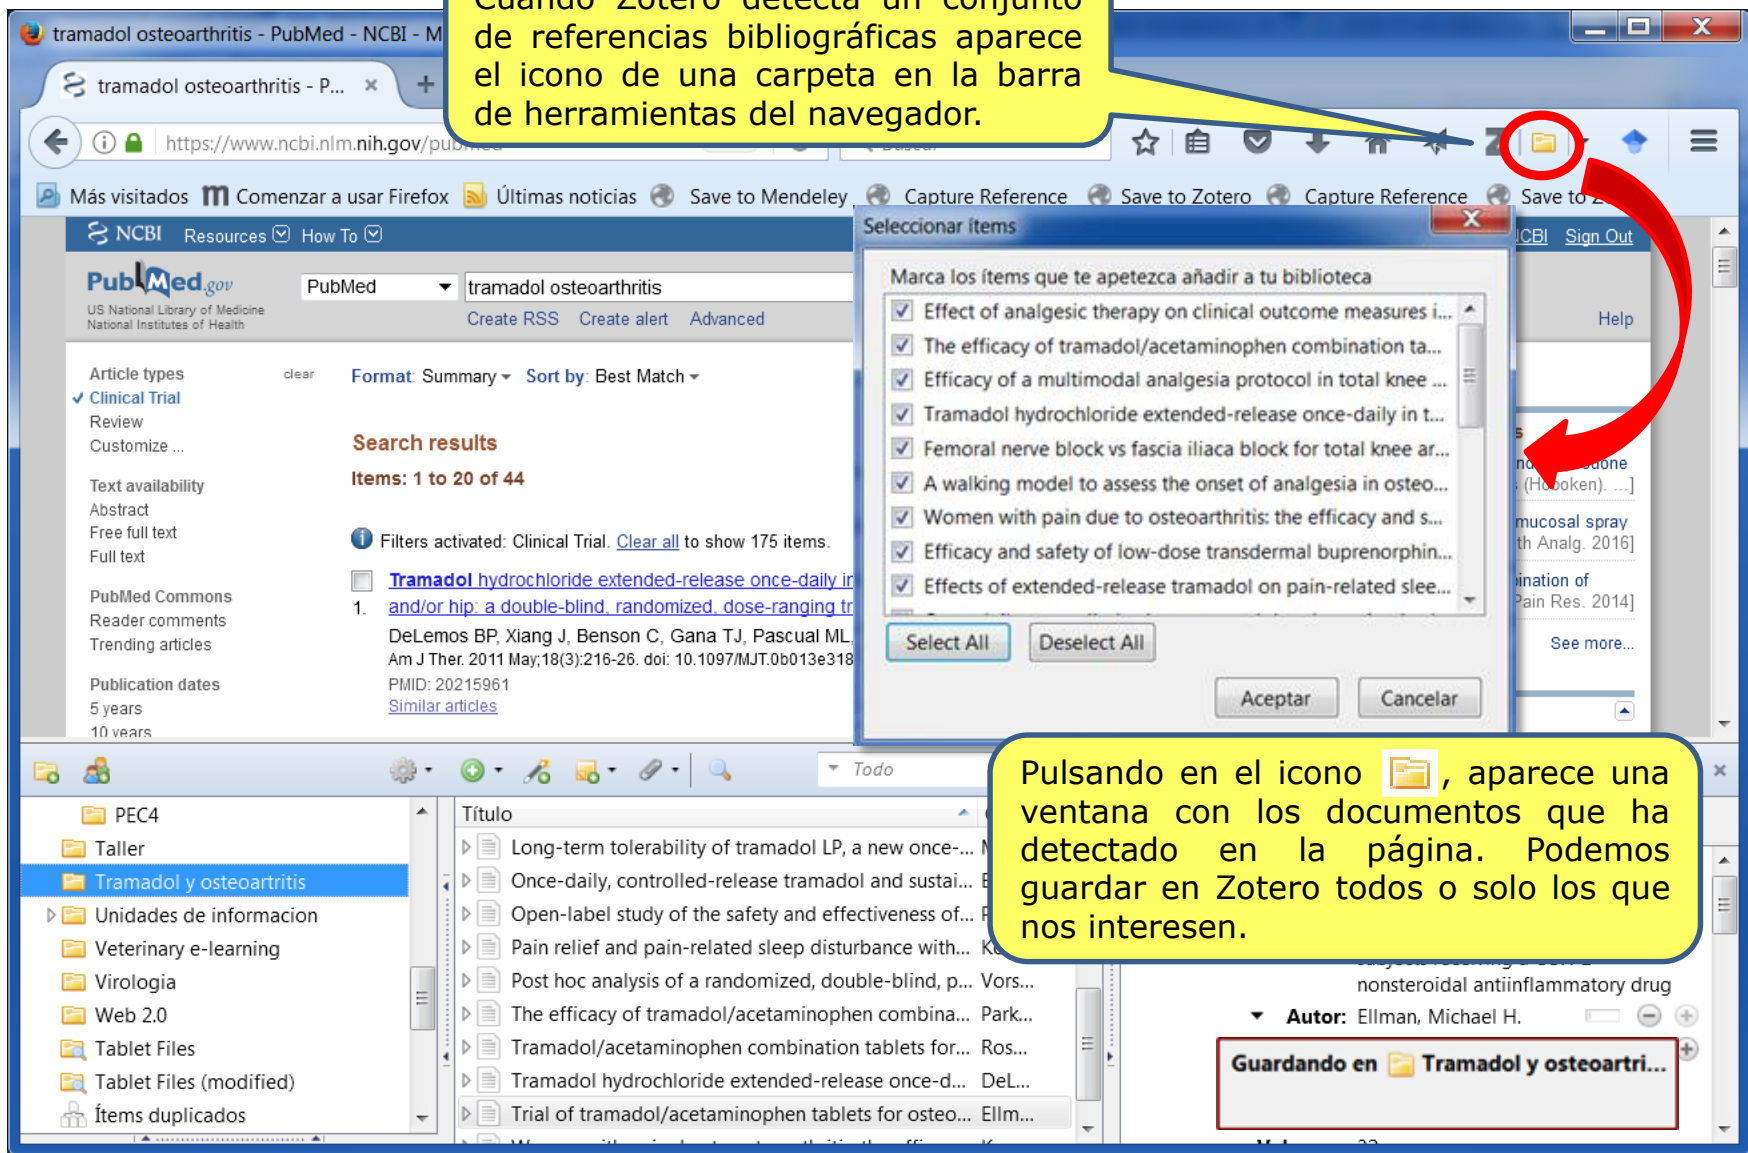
Cuando Zotero detecta un conjunto de referencias bibliográficas aparece el icono de una carpeta en la barra de herramientas del navegador.

tramadol osteoarthritis - PubMed - NCBI - M

tramadol osteoarthritis - P... ×

https://www.ncbi.nlm.nih.gov/pubmed

Más visitados Comenzar a usar Firefox Últimas noticias Save to Mendeley Capture Reference Save to Zotero Capture Reference Save to Z

NCBI Resources How To NCBI Sign Out

PubMed.gov US National Library of Medicine National Institutes of Health

PubMed tramadol osteoarthritis

Create RSS Create alert Advanced Help

Article types clear
✓ Clinical Trial
Review
Customize ...

Text availability
Abstract
Free full text
Full text

PubMed Commons
Reader comments
Trending articles

Publication dates
5 years
10 years

Format: Summary Sort by: Best Match

Search results

Items: 1 to 20 of 44

Filters activated: Clinical Trial. Clear all to show 175 items.

Tramadol hydrochloride extended-release once-daily in and/or hip: a double-blind, randomized, dose-ranging tr
1.
DeLemos BP, Xiang J, Benson C, Gana TJ, Pascual ML
Am J Ther. 2011 May;18(3):216-26. doi: 10.1097/MJT.0b013e318
PMID: 20215961
Similar articles

Seleccionar ítems

Marca los ítems que te apetezca añadir a tu biblioteca

Effect of analgesic therapy on clinical outcome measures i...
The efficacy of tramadol/acetaminophen combination ta...
Efficacy of a multimodal analgesia protocol in total knee ...
Tramadol hydrochloride extended-release once-daily in t...
Femoral nerve block vs fascia iliaca block for total knee ar...
A walking model to assess the onset of analgesia in osteo...
Women with pain due to osteoarthritis: the efficacy and s...
Efficacy and safety of low-dose transdermal buprenorphin...
Effects of extended-release tramadol on pain-related slee...

Select All Deselect All

Aceptar Cancelar

s
nd done
(Hoboken). ...]
mucosal spray
th Analg. 2016]
ination of
Pain Res. 2014]
See more...

Todo

PEC4
Taller
Tramadol y osteoartritis
Unidades de informacion
Veterinary e-learning
Virologia
Web 2.0
Tablet Files
Tablet Files (modified)
Ítems duplicados

Título
Long-term tolerability of tramadol LP, a new once-...
Once-daily, controlled-release tramadol and sustai...
Open-label study of the safety and effectiveness of...
Pain relief and pain-related sleep disturbance with... K
Post hoc analysis of a randomized, double-blind, p... Vors...
The efficacy of tramadol/acetaminophen combina... Park...
Tramadol/acetaminophen combination tablets for... Ros...
Tramadol hydrochloride extended-release once-d... DeL...
Trial of tramadol/acetaminophen tablets for osteo... Ellm...

Pulsando en el icono , aparece una ventana con los documentos que ha detectado en la página. Podemos guardar en Zotero todos o solo los que nos interesen.

nonsteroidal antiinflammatory drug
Autor: Ellman, Michael H.

Guardando en Tramadol y osteoartri...